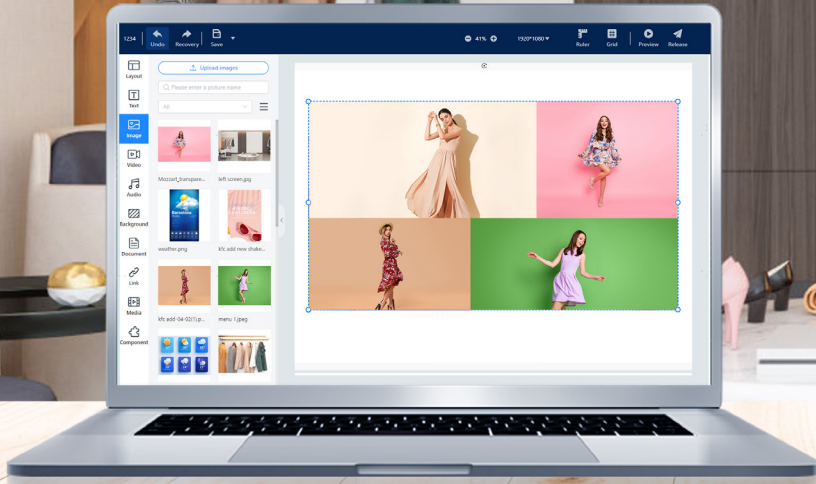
1234 Undo Recovery Save

41% 1920*1080

Ruler Grid Preview Release

Layout
Text
Image
Video
Audio
Background
Document
Link
Media
Component

Upload images

Please enter a picture name

All

Mozzart_transpare...
left screen.jpg
weather.png
kfc add new shake...
kfc add -04-02(1).p...
menu 1.jpeg